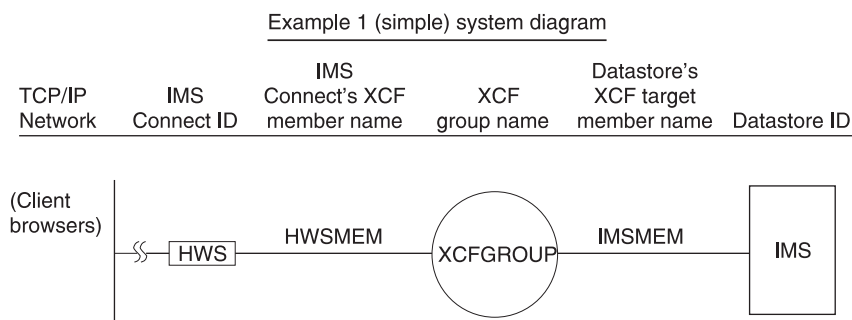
Example 1 (simple) system diagram

TCP/IP Network

IMS Connect ID

IMS Connect's XCF member name

XCF group name

Datastore's XCF target member name

Datastore ID

(Client browsers)

HWS

HWSMEM

XCFGROUP

IMSMEM

IMS